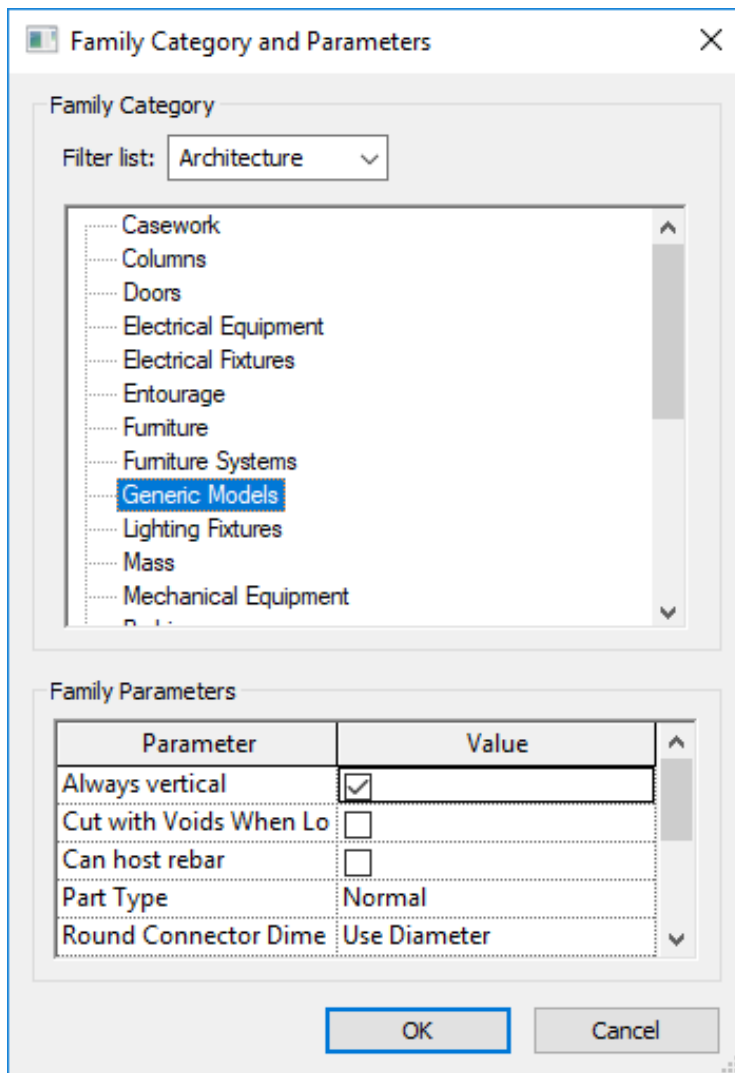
Family Category and Parameters

Family Category

Filter list: Architecture

Casework
Columns
Doors
Electrical Equipment
Electrical Fixtures
Entourage
Furniture
Furniture Systems
Generic Models
Lighting Fixtures
Mass
Mechanical Equipment
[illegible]

Family Parameters

| Parameter | Value |
|---|---|
| Always vertical | ☑ |
| Cut with Voids When Lo | ☐ |
| Can host rebar | ☐ |
| Part Type | Normal |
| Round Connector Dime | Use Diameter |

OK Cancel